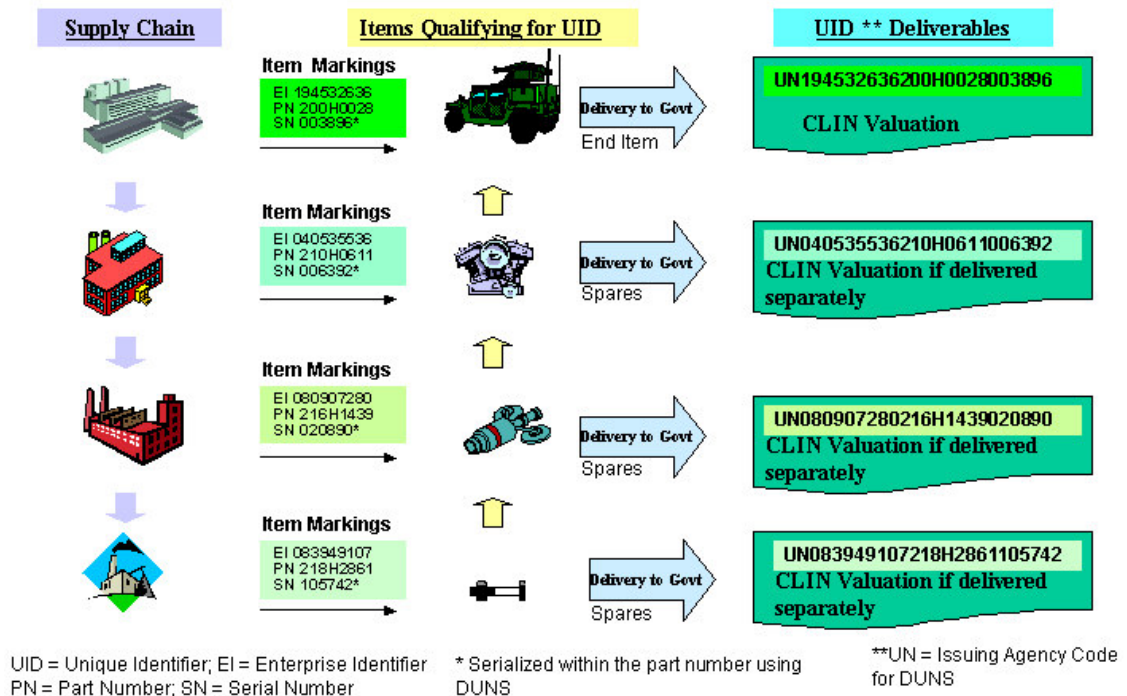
Supply Chain

Items Qualifying for UID

UID ** Deliverables

Item Markings
EI 194532636
PN 200H0028
SN 003896*

Delivery to Govt
End Item

UN194532636200H0028003896
CLIN Valuation

Item Markings
EI 040535536
PN 210H0611
SN 006392*

Delivery to Govt
Spares

UN040535536210H0611006392
CLIN Valuation if delivered separately

Item Markings
EI 080907280
PN 216H1439
SN 020890*

Delivery to Govt
Spares

UN080907280216H1439020890
CLIN Valuation if delivered separately

Item Markings
EI 083949107
PN 218H2861
SN 105742*

Delivery to Govt
Spares

UN083949107218H2861105742
CLIN Valuation if delivered separately

UID = Unique Identifier; EI = Enterprise Identifier
PN = Part Number; SN = Serial Number

* Serialized within the part number using DUNS

**UN = Issuing Agency Code for DUNS